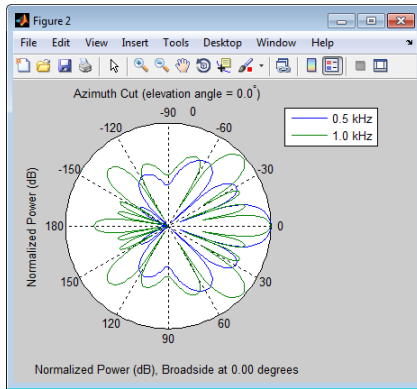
Figure 2

File Edit View Insert Tools Desktop Window Help

Azimuth Cut (elevation angle = 0.0°)

0.5 kHz
1.0 kHz

-90
0
-120
-60
-150
-30
180
0
150
30
120
60
90

Normalized Power (dB)

Normalized Power (dB), Broadside at 0.00 degrees